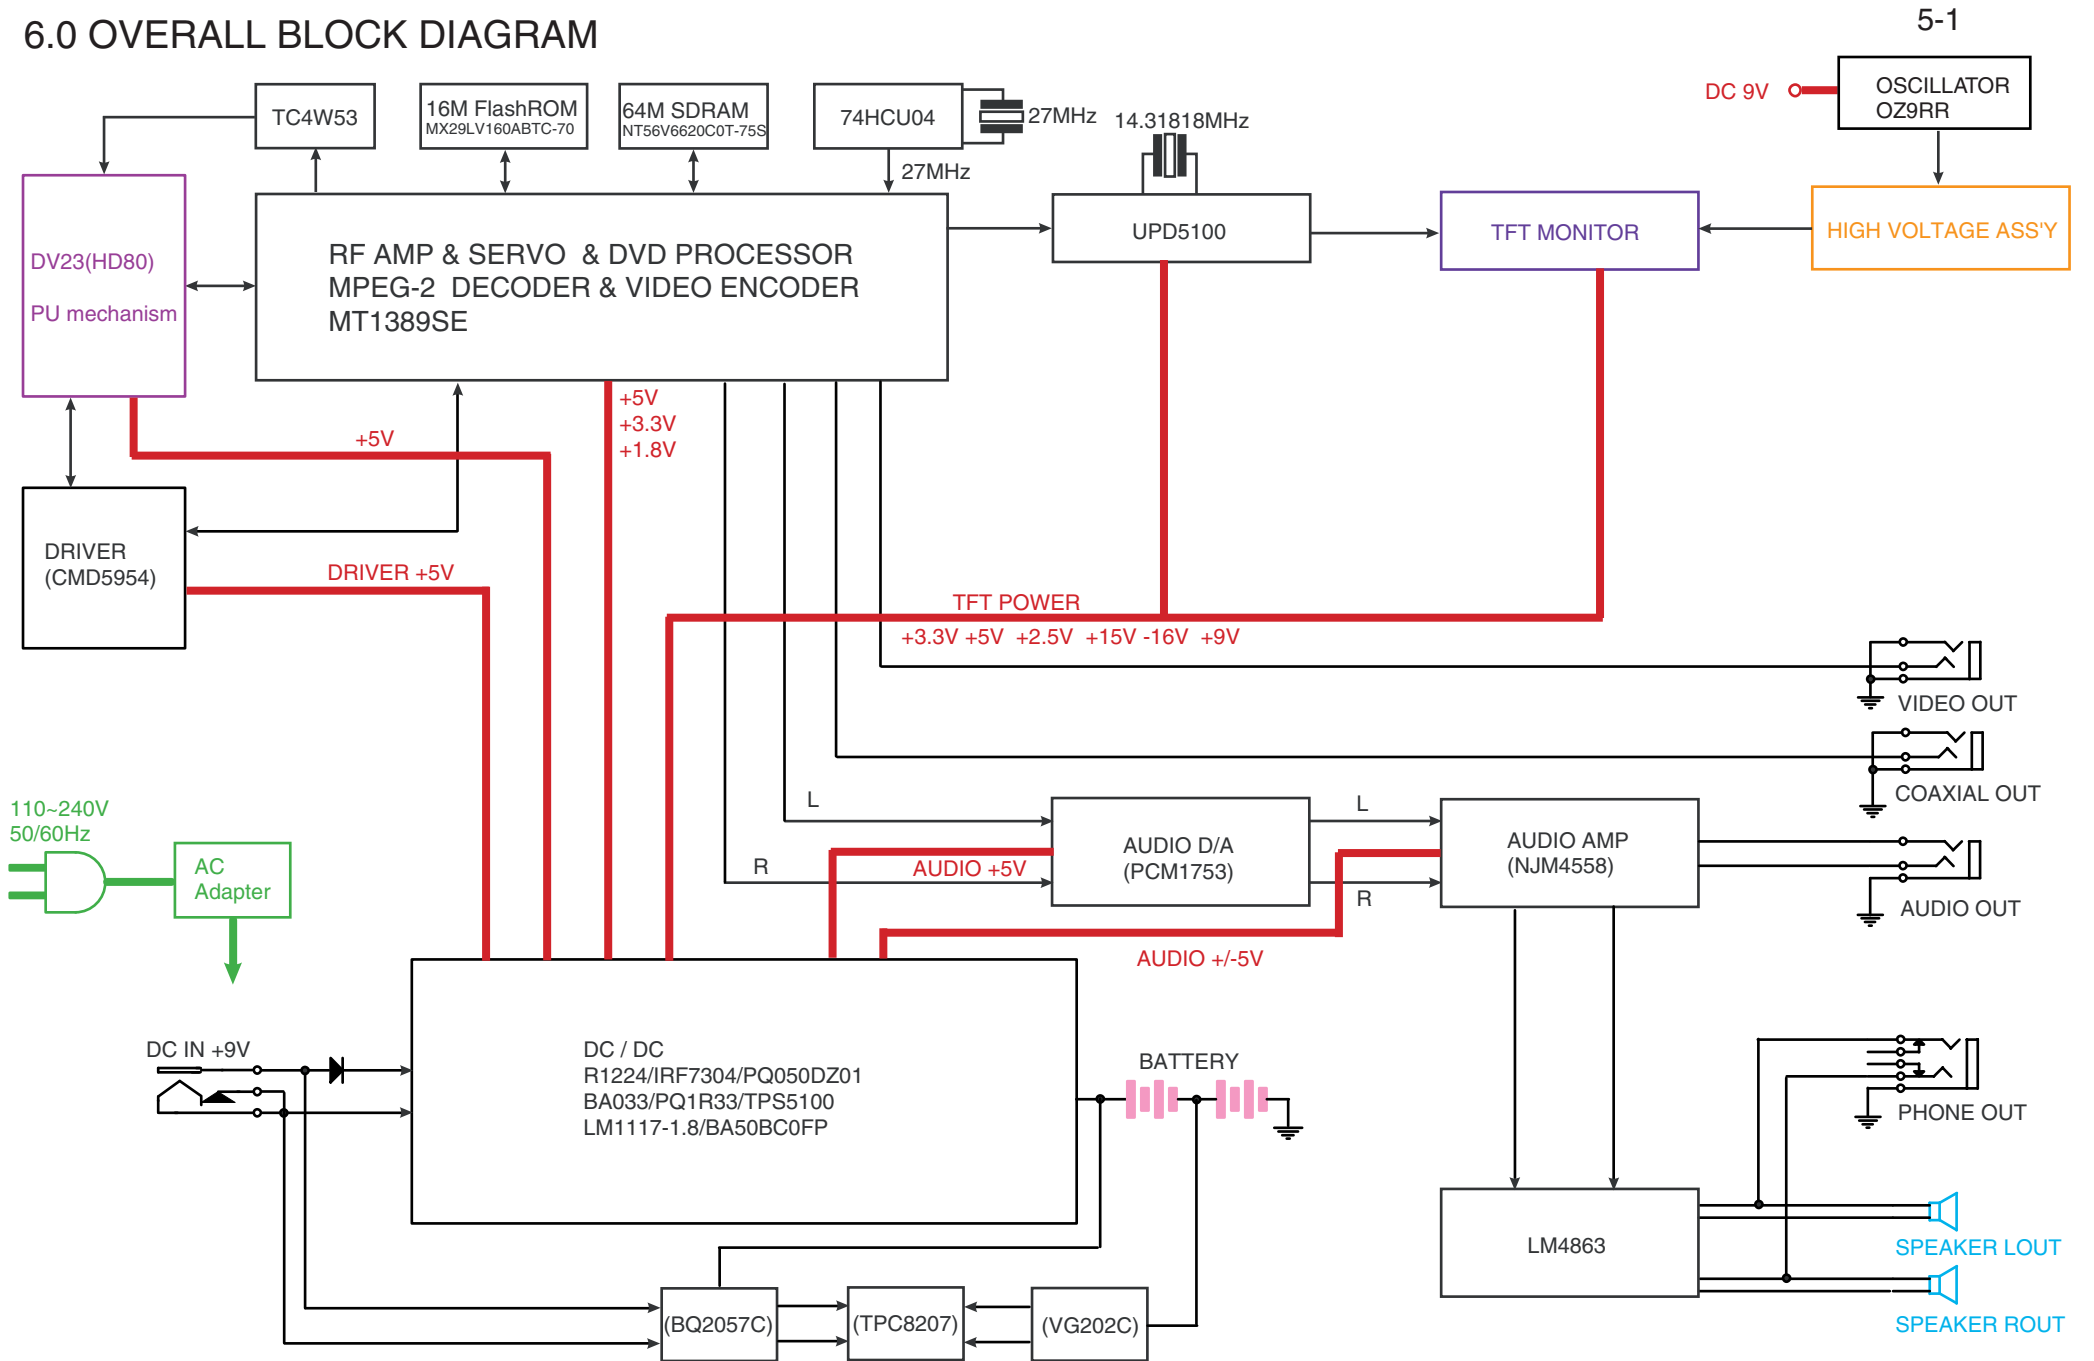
6.0 OVERALL BLOCK DIAGRAM

5-1

TC4W53

16M FlashROM
MX29LV160ABTC-70

64M SDRAM
NT56V6620C0T-75S

74HCU04

27MHz

27MHz

14.31818MHz

DC 9V

OSCILLATOR
OZ9RR

DV23(HD80)

PU mechanism

RF AMP & SERVO & DVD PROCESSOR
MPEG-2 DECODER & VIDEO ENCODER
MT1389SE

UPD5100

TFT MONITOR

HIGH VOLTAGE ASS'Y

+5V

+5V
+3.3V
+1.8V

DRIVER
(CMD5954)

DRIVER +5V

TFT POWER

+3.3V +5V +2.5V +15V -16V +9V

VIDEO OUT

COAXIAL OUT

110~240V
50/60Hz

AC
Adapter

L

R

AUDIO +5V

AUDIO D/A
(PCM1753)

L

R

AUDIO AMP
(NJM4558)

AUDIO OUT

AUDIO +/-5V

DC IN +9V

DC / DC
R1224/IRF7304/PQ050DZ01
BA033/PQ1R33/TPS5100
LM1117-1.8/BA50BC0FP

BATTERY

PHONE OUT

LM4863

SPEAKER LOUT

SPEAKER ROUT

(BQ2057C)

(TPC8207)

(VG202C)